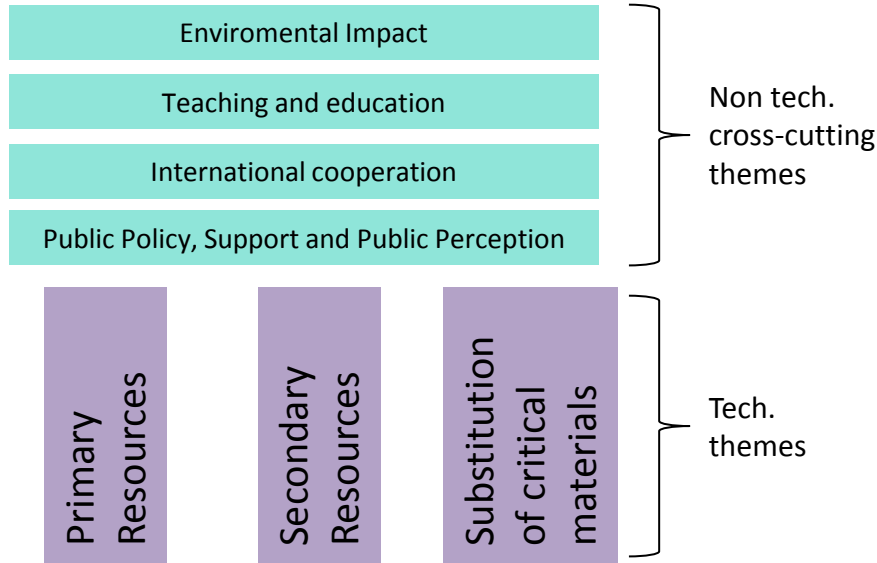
Enviromental Impact

Teaching and education

International cooperation

Public Policy, Support and Public Perception

Non tech. cross-cutting themes

Primary Resources

Secondary Resources

Substitution of critical materials

Tech. themes